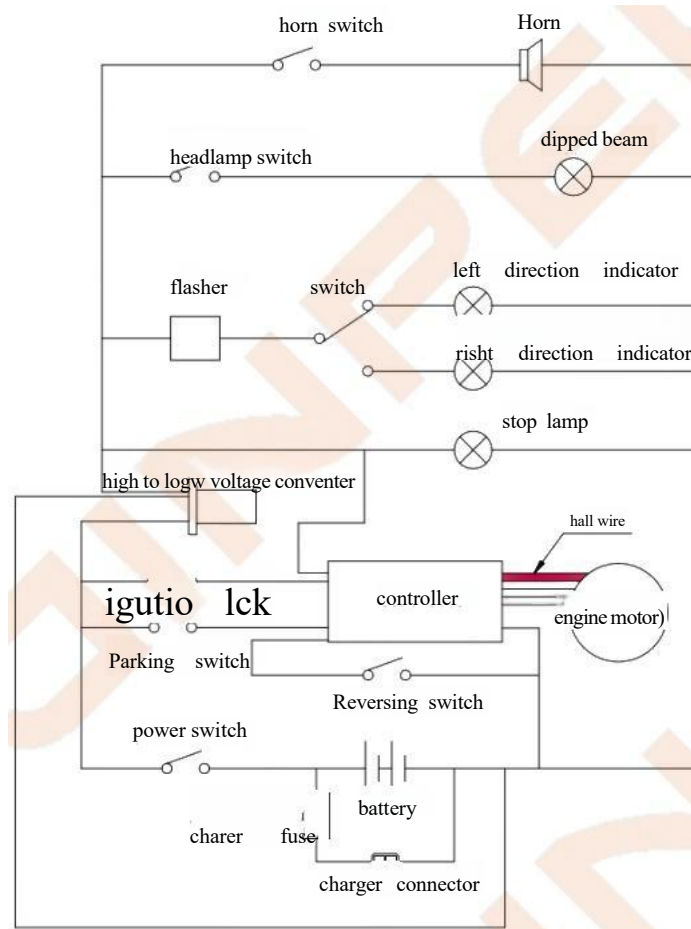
horn switch

Horn

headlamp switch

dipped beam

flasher

switch

left direction indicator

risht direction indicator

stop lamp

high to logw voltage conventer

hall wire

controller

igutio lck

engine motor)

Parking switch

Reversing switch

power switch

battery

charer

fuse

charger connector